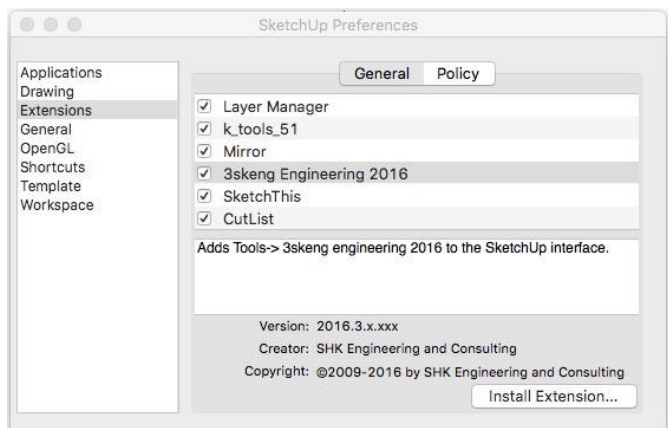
SketchUp Preferences

Applications
Drawing
Extensions
General
OpenGL
Shortcuts
Template
Workspace

General | Policy

☑ Layer Manager
☑ k_tools_51
☑ Mirror
☑ 3skeng Engineering 2016
☑ SketchThis
☑ CutList

Adds Tools-> 3skeng engineering 2016 to the SketchUp interface.

Version: 2016.3.x.xxx
Creator: SHK Engineering and Consulting
Copyright: ©2009-2016 by SHK Engineering and Consulting

Install Extension...